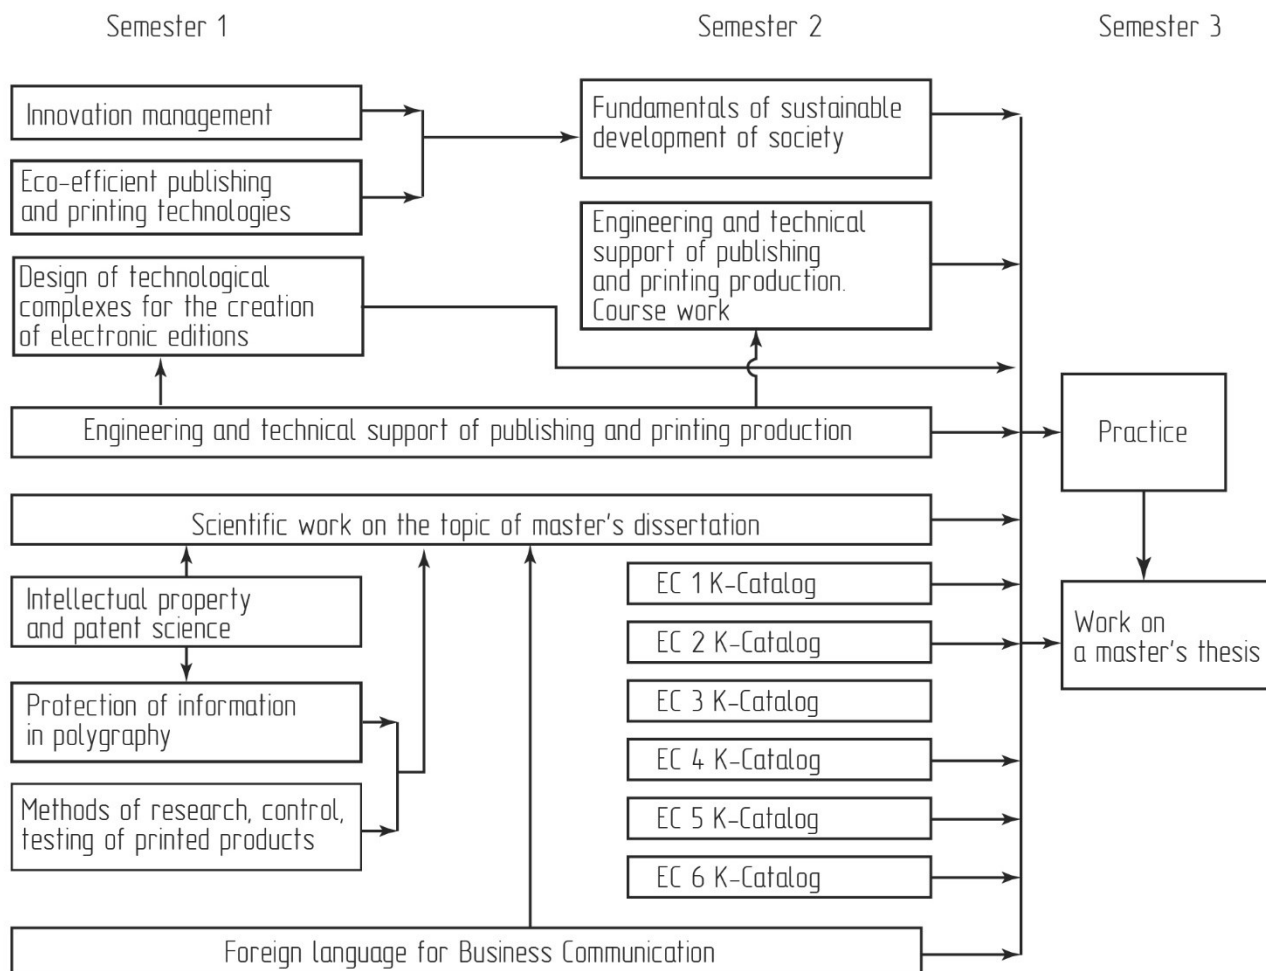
Semester 1

Semester 2

Semester 3

Innovation management

Eco-efficient publishing and printing technologies

Fundamentals of sustainable development of society

Engineering and technical support of publishing and printing production. Course work

Design of technological complexes for the creation of electronic editions

Engineering and technical support of publishing and printing production

Practice

Scientific work on the topic of master's dissertation

Intellectual property and patent science

Protection of information in polygraphy

Methods of research, control, testing of printed products

EC 1 K-Catalog

EC 2 K-Catalog

EC 3 K-Catalog

EC 4 K-Catalog

EC 5 K-Catalog

EC 6 K-Catalog

Work on a master's thesis

Foreign language for Business Communication